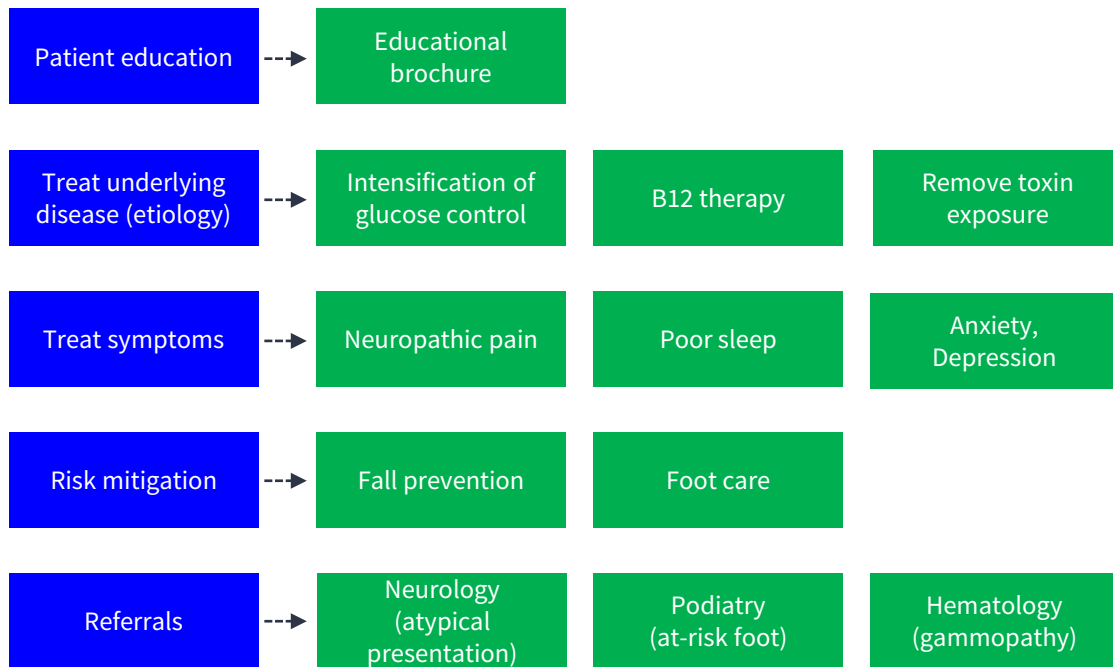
Patient education

Educational brochure

Treat underlying disease (etiology)

Intensification of glucose control

B12 therapy

Remove toxin exposure

Treat symptoms

Neuropathic pain

Poor sleep

Anxiety, Depression

Risk mitigation

Fall prevention

Foot care

Referrals

Neurology (atypical presentation)

Podiatry (at-risk foot)

Hematology (gammopathy)